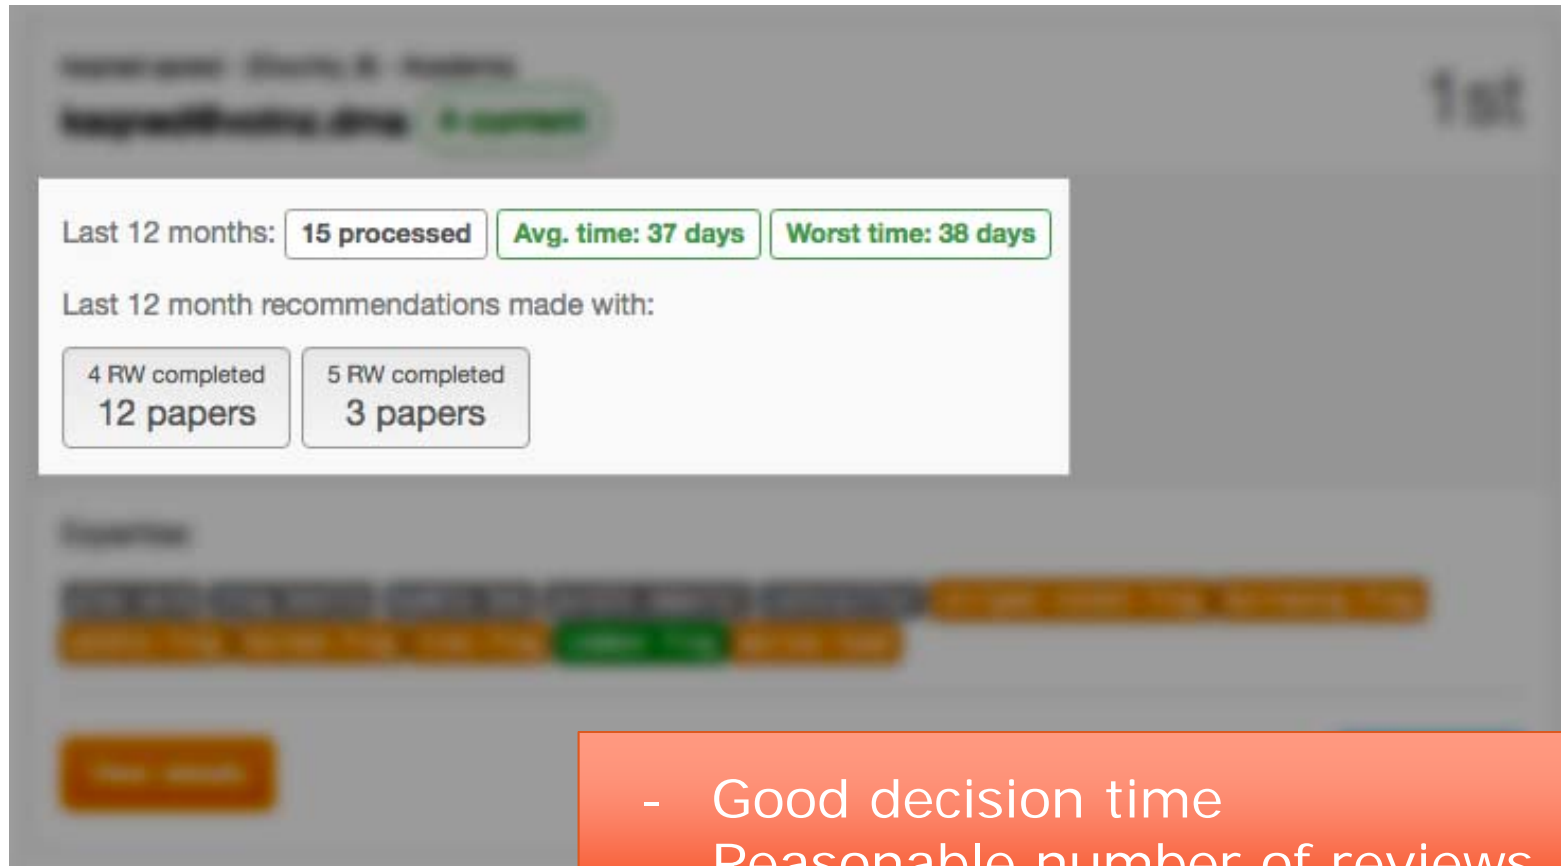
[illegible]
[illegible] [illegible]

1st

Last 12 months: 15 processed Avg. time: 37 days Worst time: 38 days

Last 12 month recommendations made with:

4 RW completed
12 papers

5 RW completed
3 papers

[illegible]

- Good decision time
- Reasonable number of reviews